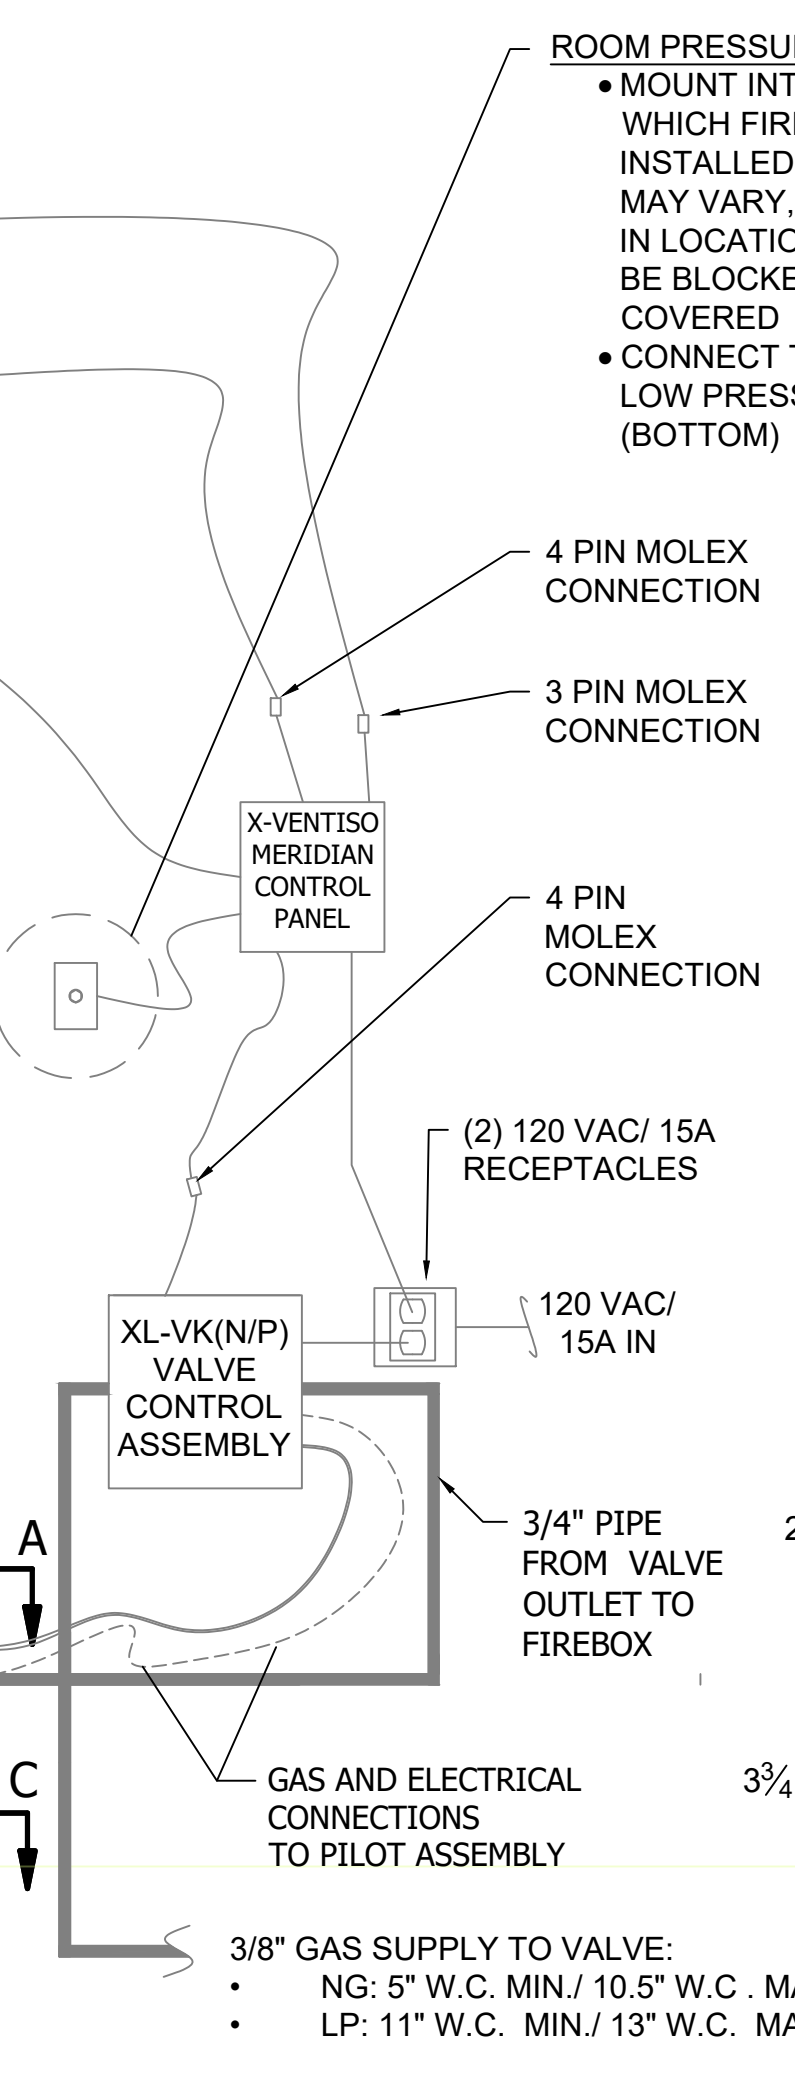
ROOM PRESSU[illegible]
• MOUNT INT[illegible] WHICH FIR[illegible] INSTALLED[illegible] MAY VARY, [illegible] IN LOCATIO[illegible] BE BLOCKE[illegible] COVERED
• CONNECT T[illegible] LOW PRESS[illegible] (BOTTOM)

4 PIN MOLEX CONNECTION

3 PIN MOLEX CONNECTION

X-VENTISO MERIDIAN CONTROL PANEL

4 PIN MOLEX CONNECTION

(2) 120 VAC/ 15A RECEPTACLES

120 VAC/ 15A IN

XL-VK(N/P) VALVE CONTROL ASSEMBLY

A

3/4" PIPE FROM VALVE OUTLET TO FIREBOX

2

C

GAS AND ELECTRICAL CONNECTIONS TO PILOT ASSEMBLY

$3\frac{3}{4}$

3/8" GAS SUPPLY TO VALVE:
• NG: 5" W.C. MIN./ 10.5" W.C . M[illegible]
• LP: 11" W.C. MIN./ 13" W.C. MA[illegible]